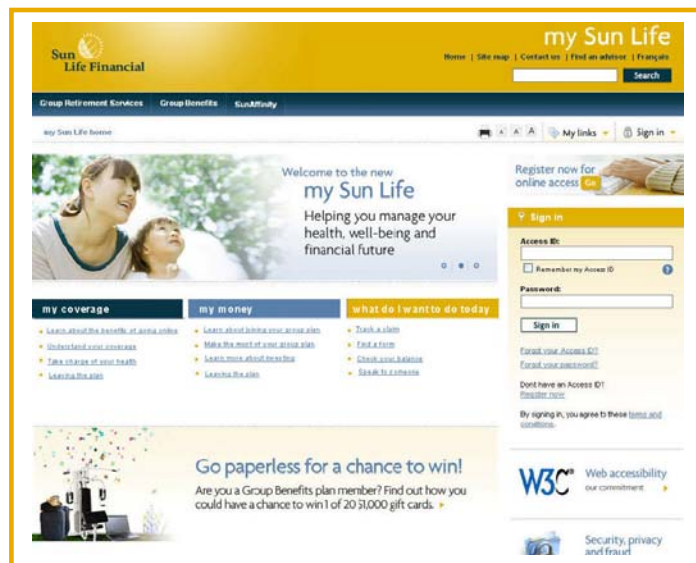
Sun Life Financial

my Sun Life

Home | Site map | Contact us | Find an advisor | Français

Search

Group Retirement Services   Group Benefits   SunAffinity

my Sun Life home

A A A   My links   Sign in

Welcome to the new
my Sun Life
Helping you manage your health, well-being and financial future

Register now for online access Go

Sign in

Access ID:

Remember my Access ID

Password:

Sign in

Forgot your Access ID?
Forgot your password?

Dont have an Access ID?
Register now

By signing in, you agree to these terms and conditions.

my coverage
Learn about the benefits of group online
Understand your coverage
Take charge of your health
Leaving the plan

my money
Learn about joining your group plan
Make the most of your group plan
Learn more about investing
Leaving the plan

what do I want to do today
Track a claim
Find a form
Check your balance
Speak to someone

Go paperless for a chance to win!
Are you a Group Benefits plan member? Find out how you could have a chance to win 1 of 20 $1,000 gift cards.

W3C Web accessibility
our commitment

Security, privacy and fraud